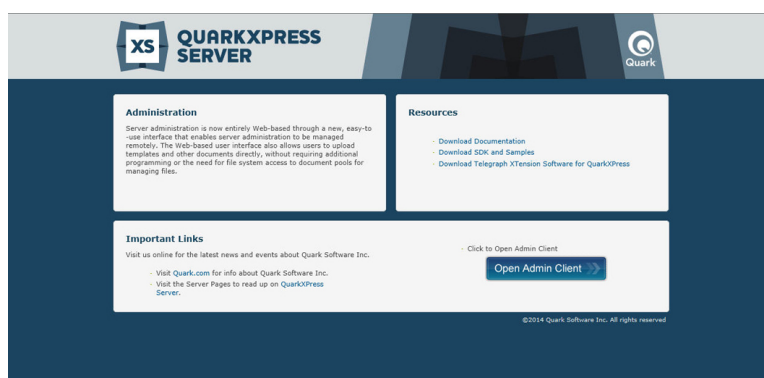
XS QUARKXPRESS SERVER

Quark

Administration

Server administration is now entirely Web-based through a new, easy-to-use interface that enables server administration to be managed remotely. The Web-based user interface also allows users to upload templates and other documents directly, without requiring additional programming or the need for file system access to document pools for managing files.

Resources

· Download Documentation
· Download SDK and Samples
· Download Telegraph XTension Software for QuarkXPress

Important Links

Visit us online for the latest news and events about Quark Software Inc.

· Visit Quark.com for info about Quark Software Inc.
· Visit the Server Pages to read up on QuarkXPress Server.

· Click to Open Admin Client

Open Admin Client

©2014 Quark Software Inc. All rights reserved